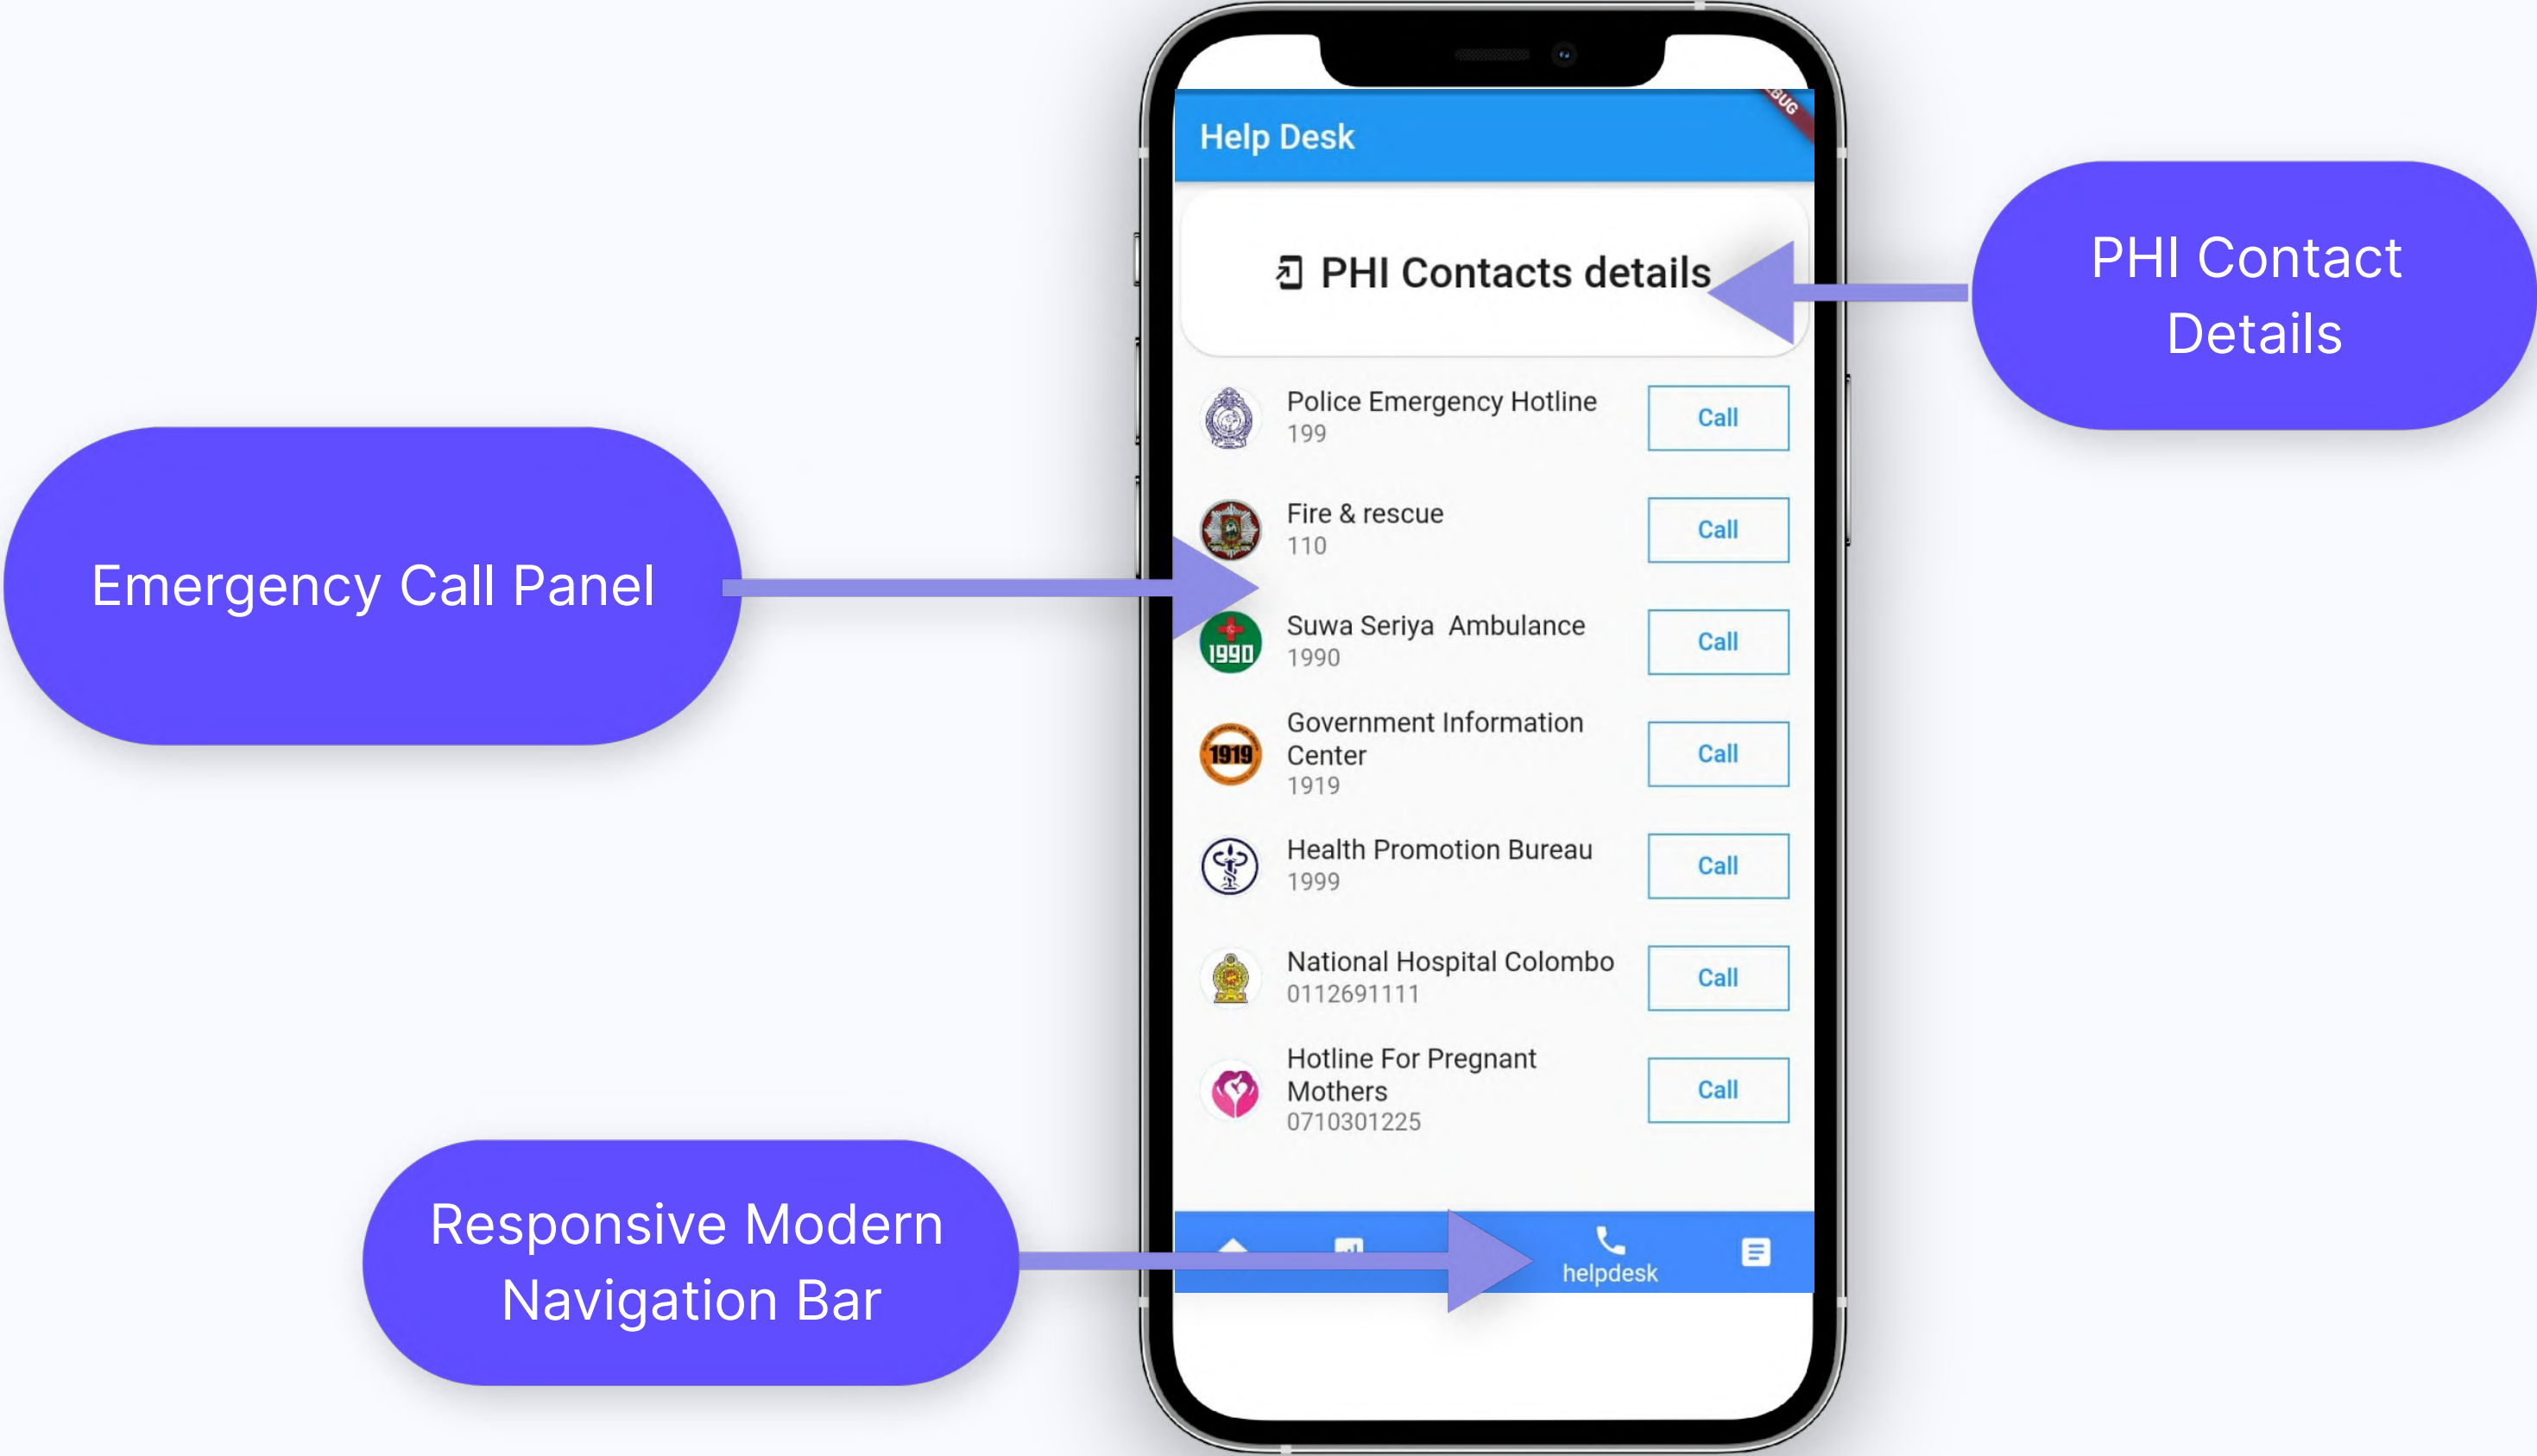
Help Desk

BUG

PHI Contacts details

PHI Contact Details

Police Emergency Hotline
199
Call

Fire & rescue
110
Call

Emergency Call Panel

1990
Suwa Seriya  Ambulance
1990
Call

1919
Government Information Center
1919
Call

Health Promotion Bureau
1999
Call

National Hospital Colombo
0112691111
Call

Hotline For Pregnant Mothers
0710301225
Call

Responsive Modern Navigation Bar

helpdesk